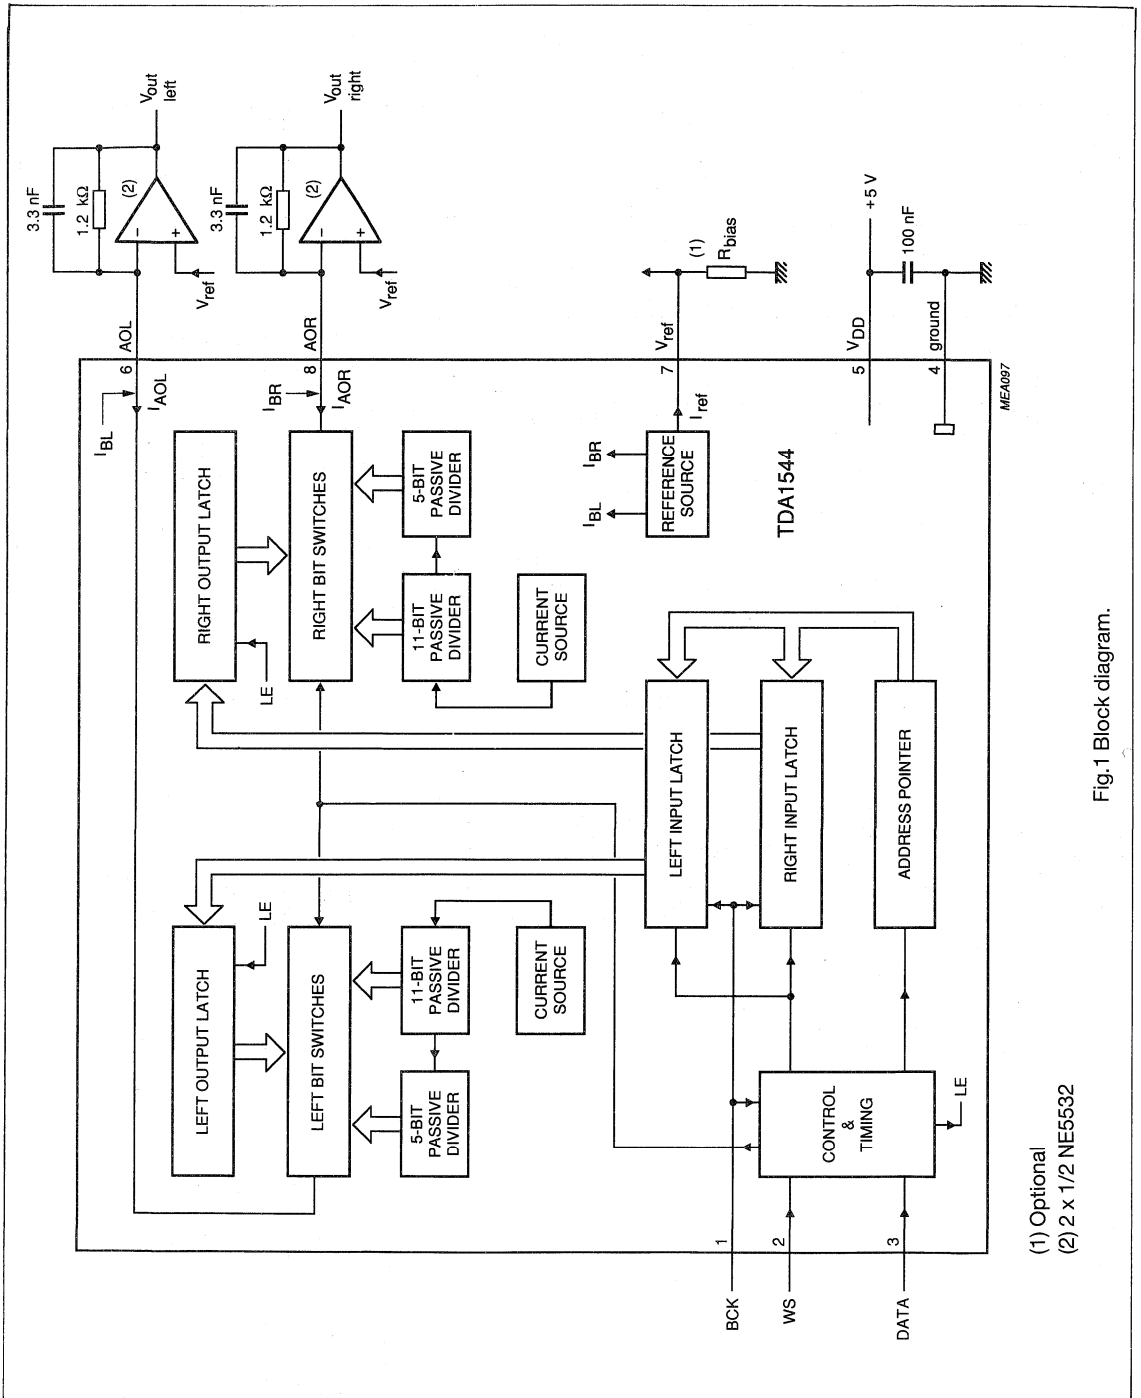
$V_{out}$ left

3.3 nF

1.2 kΩ

(2)

$V_{ref}$

$V_{out}$ right

3.3 nF

1.2 kΩ

(2)

$V_{ref}$

AOL

6

$I_{AOL}$

$I_{BL}$

AOR

8

$I_{AOR}$

$I_{BR}$

(1)

$R_{bias}$

$V_{ref}$

7

$I_{ref}$

+5 V

100 nF

$V_{DD}$

5

ground

4

MEA097

RIGHT OUTPUT LATCH

LE

RIGHT BIT SWITCHES

5-BIT PASSIVE DIVIDER

11-BIT PASSIVE DIVIDER

CURRENT SOURCE

$I_{BR}$

$I_{BL}$

REFERENCE SOURCE

TDA1544

LEFT INPUT LATCH

RIGHT INPUT LATCH

ADDRESS POINTER

LEFT OUTPUT LATCH

LE

LEFT BIT SWITCHES

11-BIT PASSIVE DIVIDER

CURRENT SOURCE

5-BIT PASSIVE DIVIDER

CONTROL & TIMING

LE

1

2

3

BCK

WS

DATA

(1) Optional
(2) 2 x 1/2 NE5532

Fig.1 Block diagram.